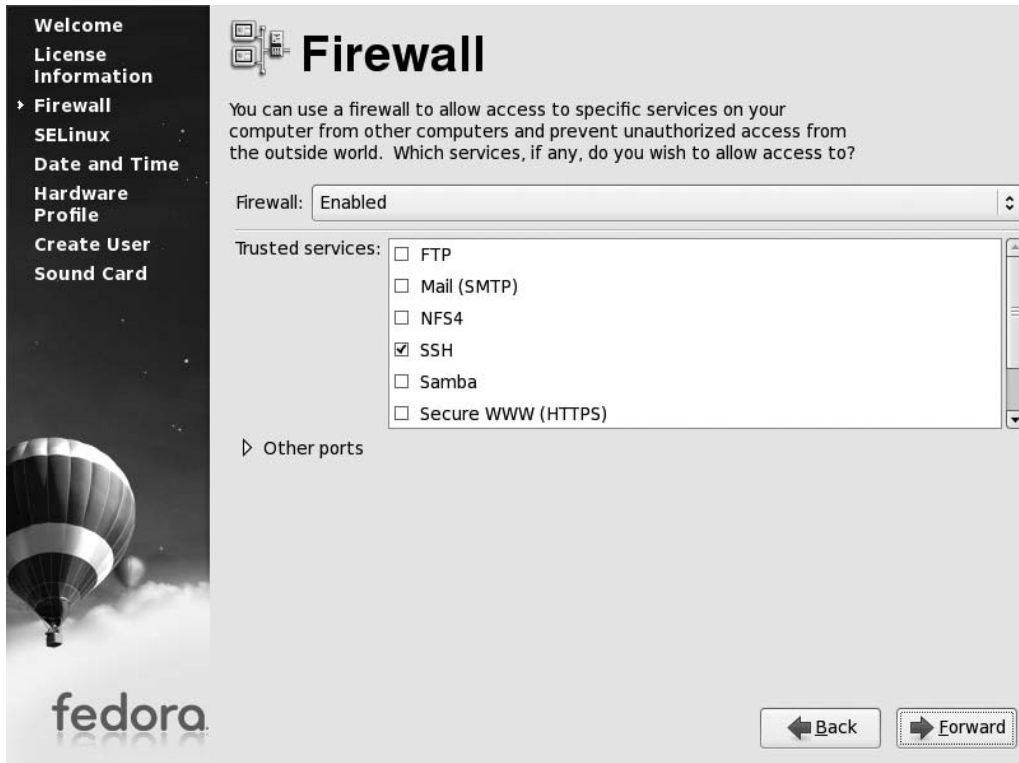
Welcome
License Information
Firewall
SELinux
Date and Time
Hardware Profile
Create User
Sound Card

fedora

Firewall

You can use a firewall to allow access to specific services on your computer from other computers and prevent unauthorized access from the outside world. Which services, if any, do you wish to allow access to?

Firewall: Enabled

Trusted services:
☐ FTP
☐ Mail (SMTP)
☐ NFS4
☑ SSH
☐ Samba
☐ Secure WWW (HTTPS)

Other ports

Back
Forward